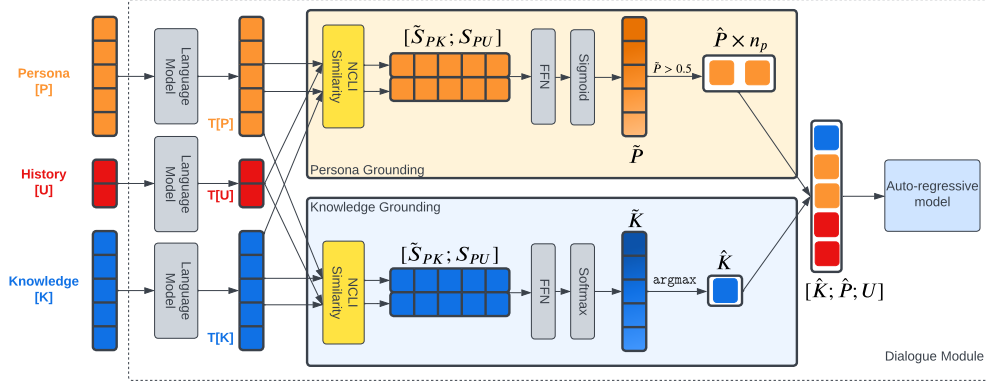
Persona
[P]

History
[U]

Knowledge
[K]

Language Model

Language Model

Language Model

T[P]

T[U]

T[K]

NCLI Similarity

$[\tilde{S}_{PK}; S_{PU}]$

FFN

Sigmoid

$\tilde{P} > 0.5$

$\hat{P} \times n_p$

$\tilde{P}$

Persona Grounding

Knowledge Grounding

NCLI Similarity

$[\tilde{S}_{PK}; S_{PU}]$

FFN

Softmax

$\tilde{K}$

argmax

$\hat{K}$

$[\hat{K}; \hat{P}; U]$

Auto-regressive model

Dialogue Module